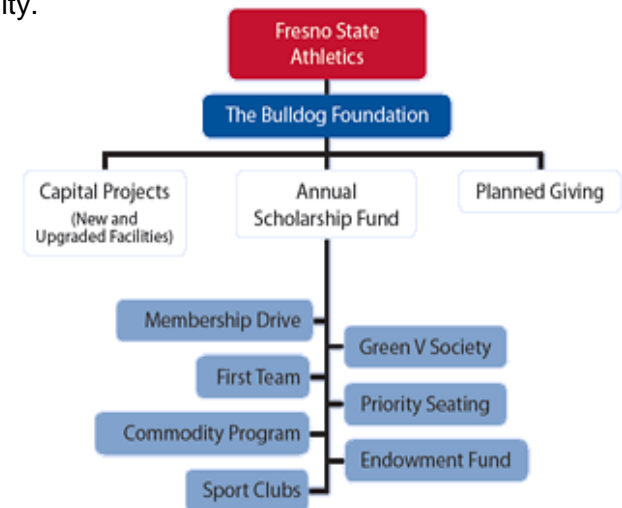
ity.

Fresno State Athletics

The Bulldog Foundation

Capital Projects
(New and Upgraded Facilities)

Annual Scholarship Fund

Planned Giving

Membership Drive

Green V Society

First Team

Priority Seating

Commodity Program

Endowment Fund

Sport Clubs